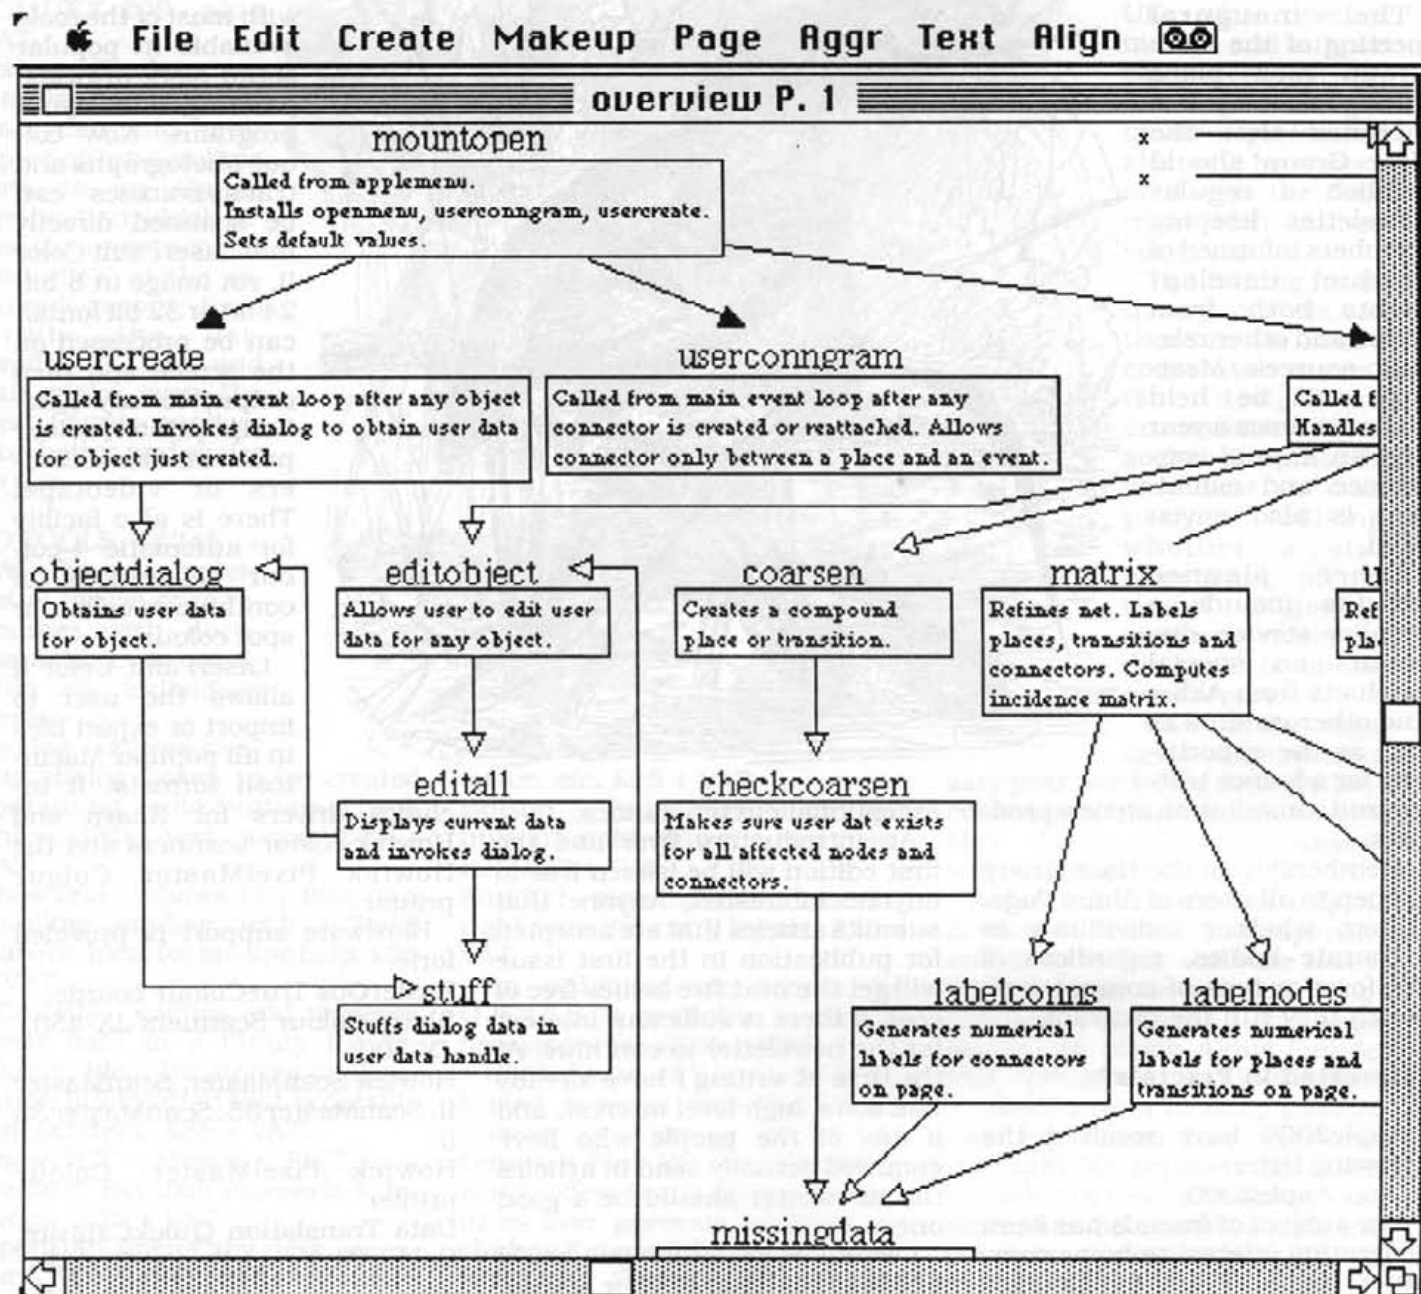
File Edit Create Makeup Page Aggr Text Align

overview P. 1

mountopen

Called from applemenu. Installs openmenu, userconngram, usercreate. Sets default values.

usercreate

Called from main event loop after any object is created. Invokes dialog to obtain user data for object just created.

userconngram

Called from main event loop after any connector is created or reattached. Allows connector only between a place and an event.

Called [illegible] Handles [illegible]

objectdialog

Obtains user data for object.

editobject

Allows user to edit user data for any object.

coarsen

Creates a compound place or transition.

matrix

Refines net. Labels places, transitions and connectors. Computes incidence matrix.

editall

Displays current data and invokes dialog.

checkcoarsen

Makes sure user dat exists for all affected nodes and connectors.

stuff

Stuffs dialog data in user data handle.

labelconns

Generates numerical labels for connectors on page.

labelnodes

Generates numerical labels for places and transitions on page.

missingdata